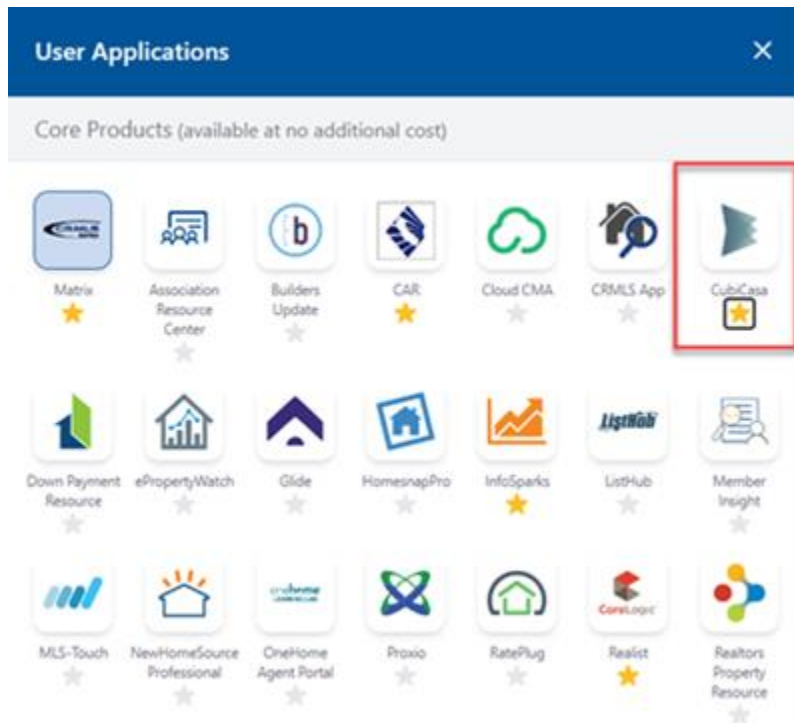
User Applications ×

Core Products (available at no additional cost)

Matrix

Association Resource Center

Builders Update

CAR

Cloud CMA

CRMLS App

CubiCasa

Down Payment Resource

ePropertyWatch

Glide

HomesnapPro

InfoSparks

ListHub

Member Insight

MLS-Touch

NewHomeSource Professional

OneHome Agent Portal

Proxio

RatePlug

Realist

Realtors Property Resource